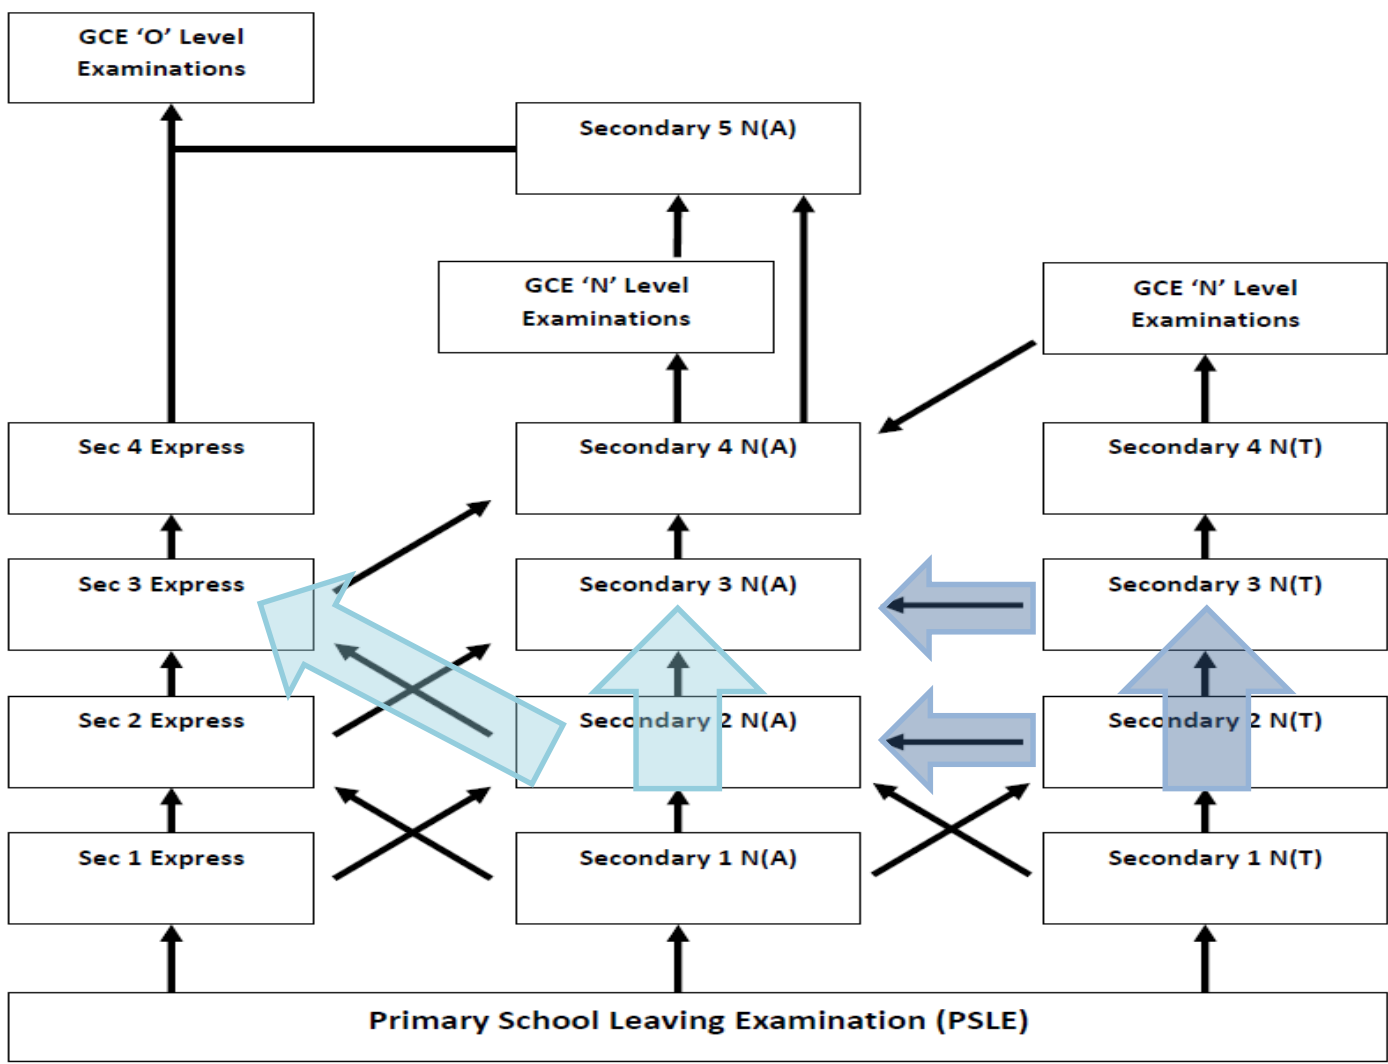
GCE 'O' Level Examinations

Secondary 5 N(A)

GCE 'N' Level Examinations

GCE 'N' Level Examinations

Sec 4 Express

Secondary 4 N(A)

Secondary 4 N(T)

Sec 3 Express

Secondary 3 N(A)

Secondary 3 N(T)

Sec 2 Express

Secondary 2 N(A)

Secondary 2 N(T)

Sec 1 Express

Secondary 1 N(A)

Secondary 1 N(T)

Primary School Leaving Examination (PSLE)